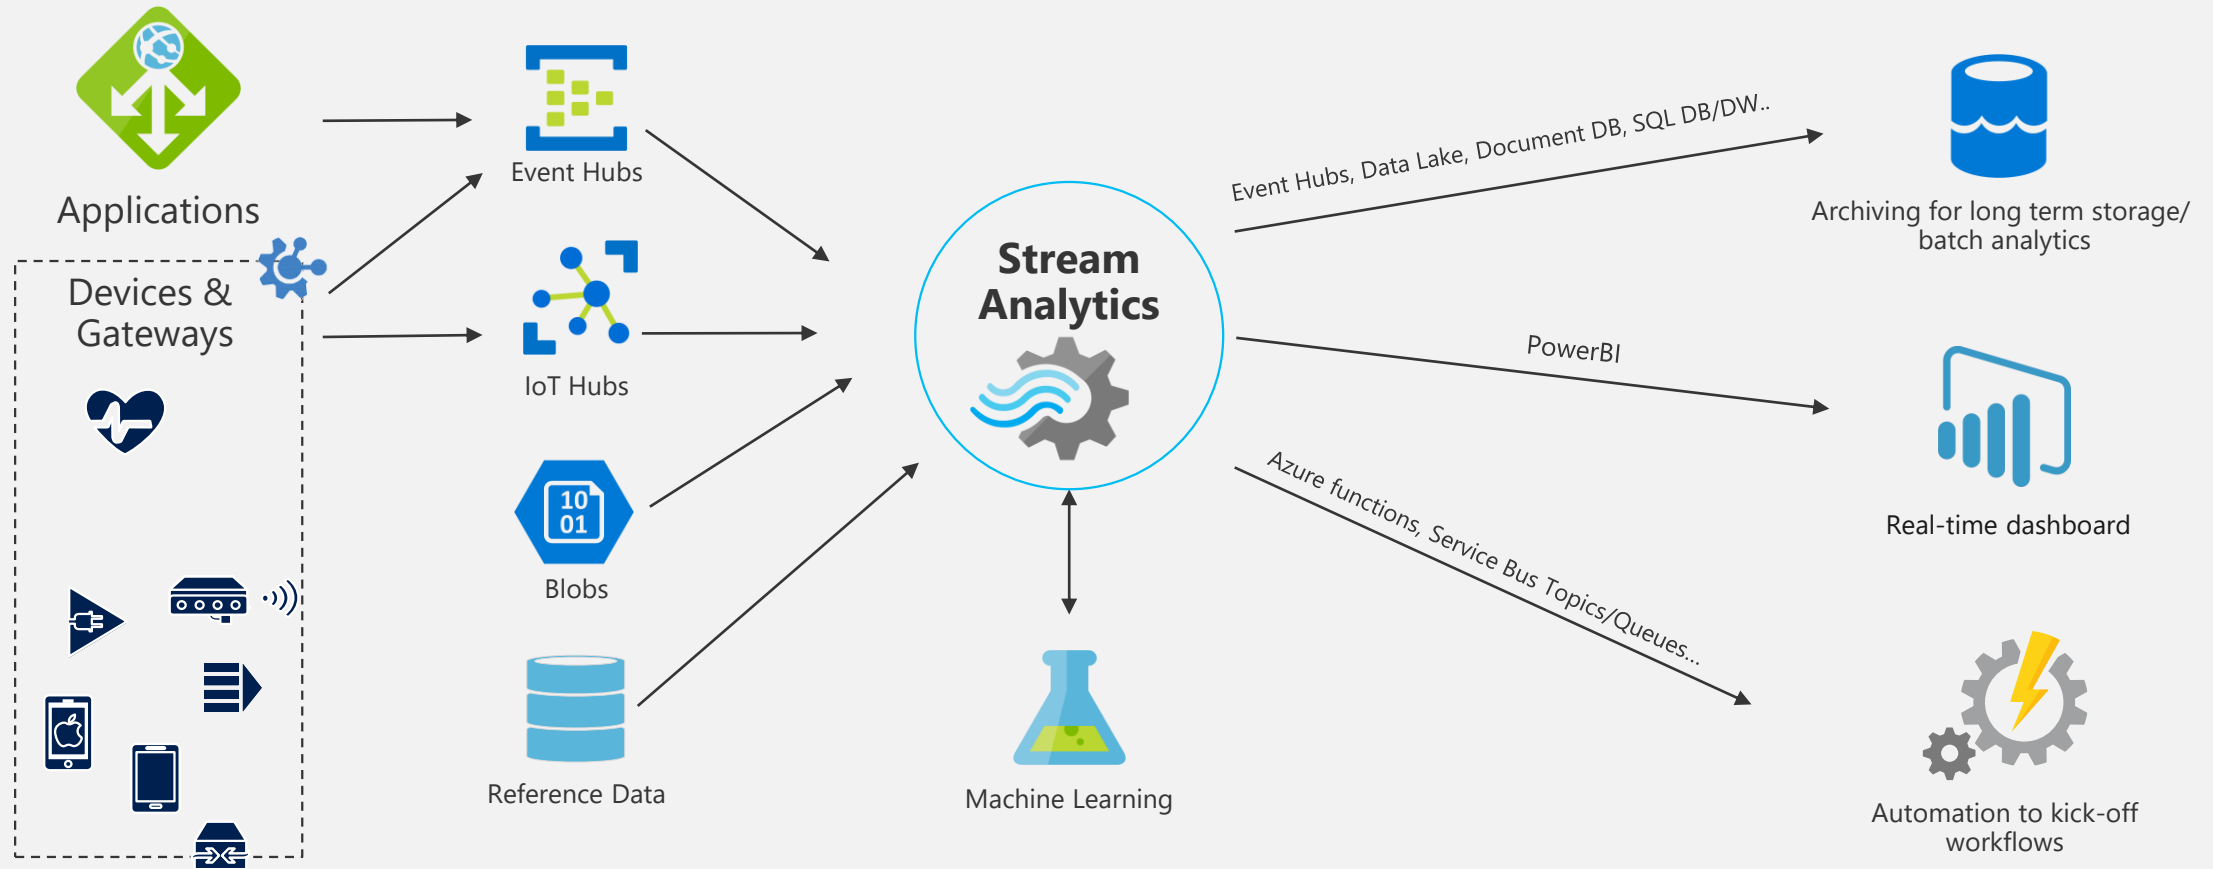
Applications

Devices & Gateways

Event Hubs

IoT Hubs

10
01

Blobs

Reference Data

Stream Analytics

Machine Learning

Event Hubs, Data Lake, Document DB, SQL DB/DW..

Archiving for long term storage/ batch analytics

PowerBI

Real-time dashboard

Azure functions, Service Bus Topics/Queues...

Automation to kick-off workflows